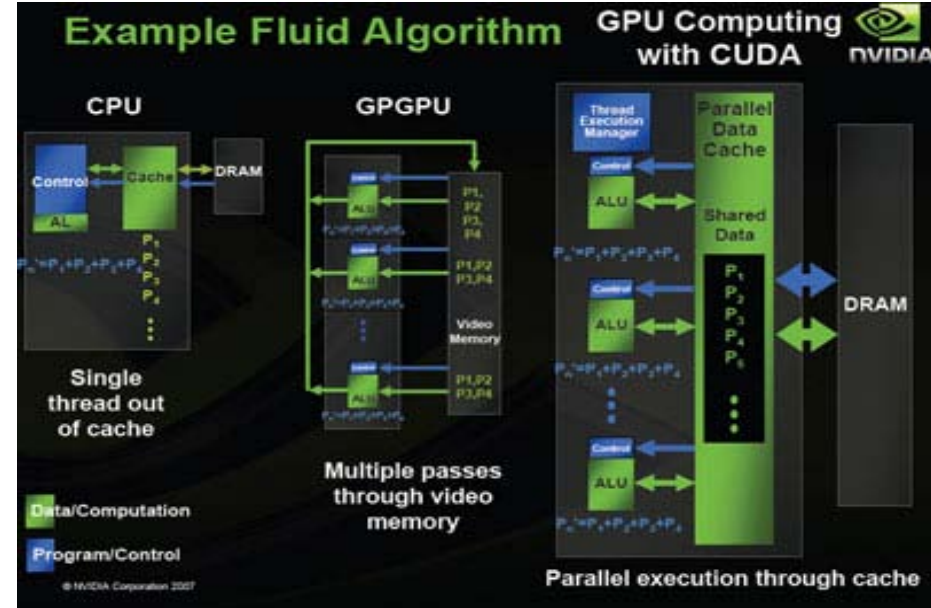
Example Fluid Algorithm

GPU Computing with CUDA

NVIDIA

CPU

Control

Cache

DRAM

AL

$P_n'=P_1+P_2+P_3+P_4$

$P_1$
$P_2$
$P_3$
$P_4$

Single thread out of cache

GPGPU

Control
ALU
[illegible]

Control
ALU
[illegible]

Control
ALU
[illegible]

P1, P2, P3, P4

P1,P2 P3,P4

Video Memory

P1,P2 P3,P4

Multiple passes through video memory

Thread Execution Manager

Control
ALU

$P_n'=P_1+P_2+P_3+P_4$

Control
ALU

$P_n'=P_1+P_2+P_3+P_4$

Control
ALU

$P_n'=P_1+P_2+P_3+P_4$

Parallel Data Cache

Shared Data

$P_1$
$P_2$
$P_3$
$P_4$
$P_5$

DRAM

Parallel execution through cache

Data/Computation

Program/Control

© NVIDIA Corporation 2007